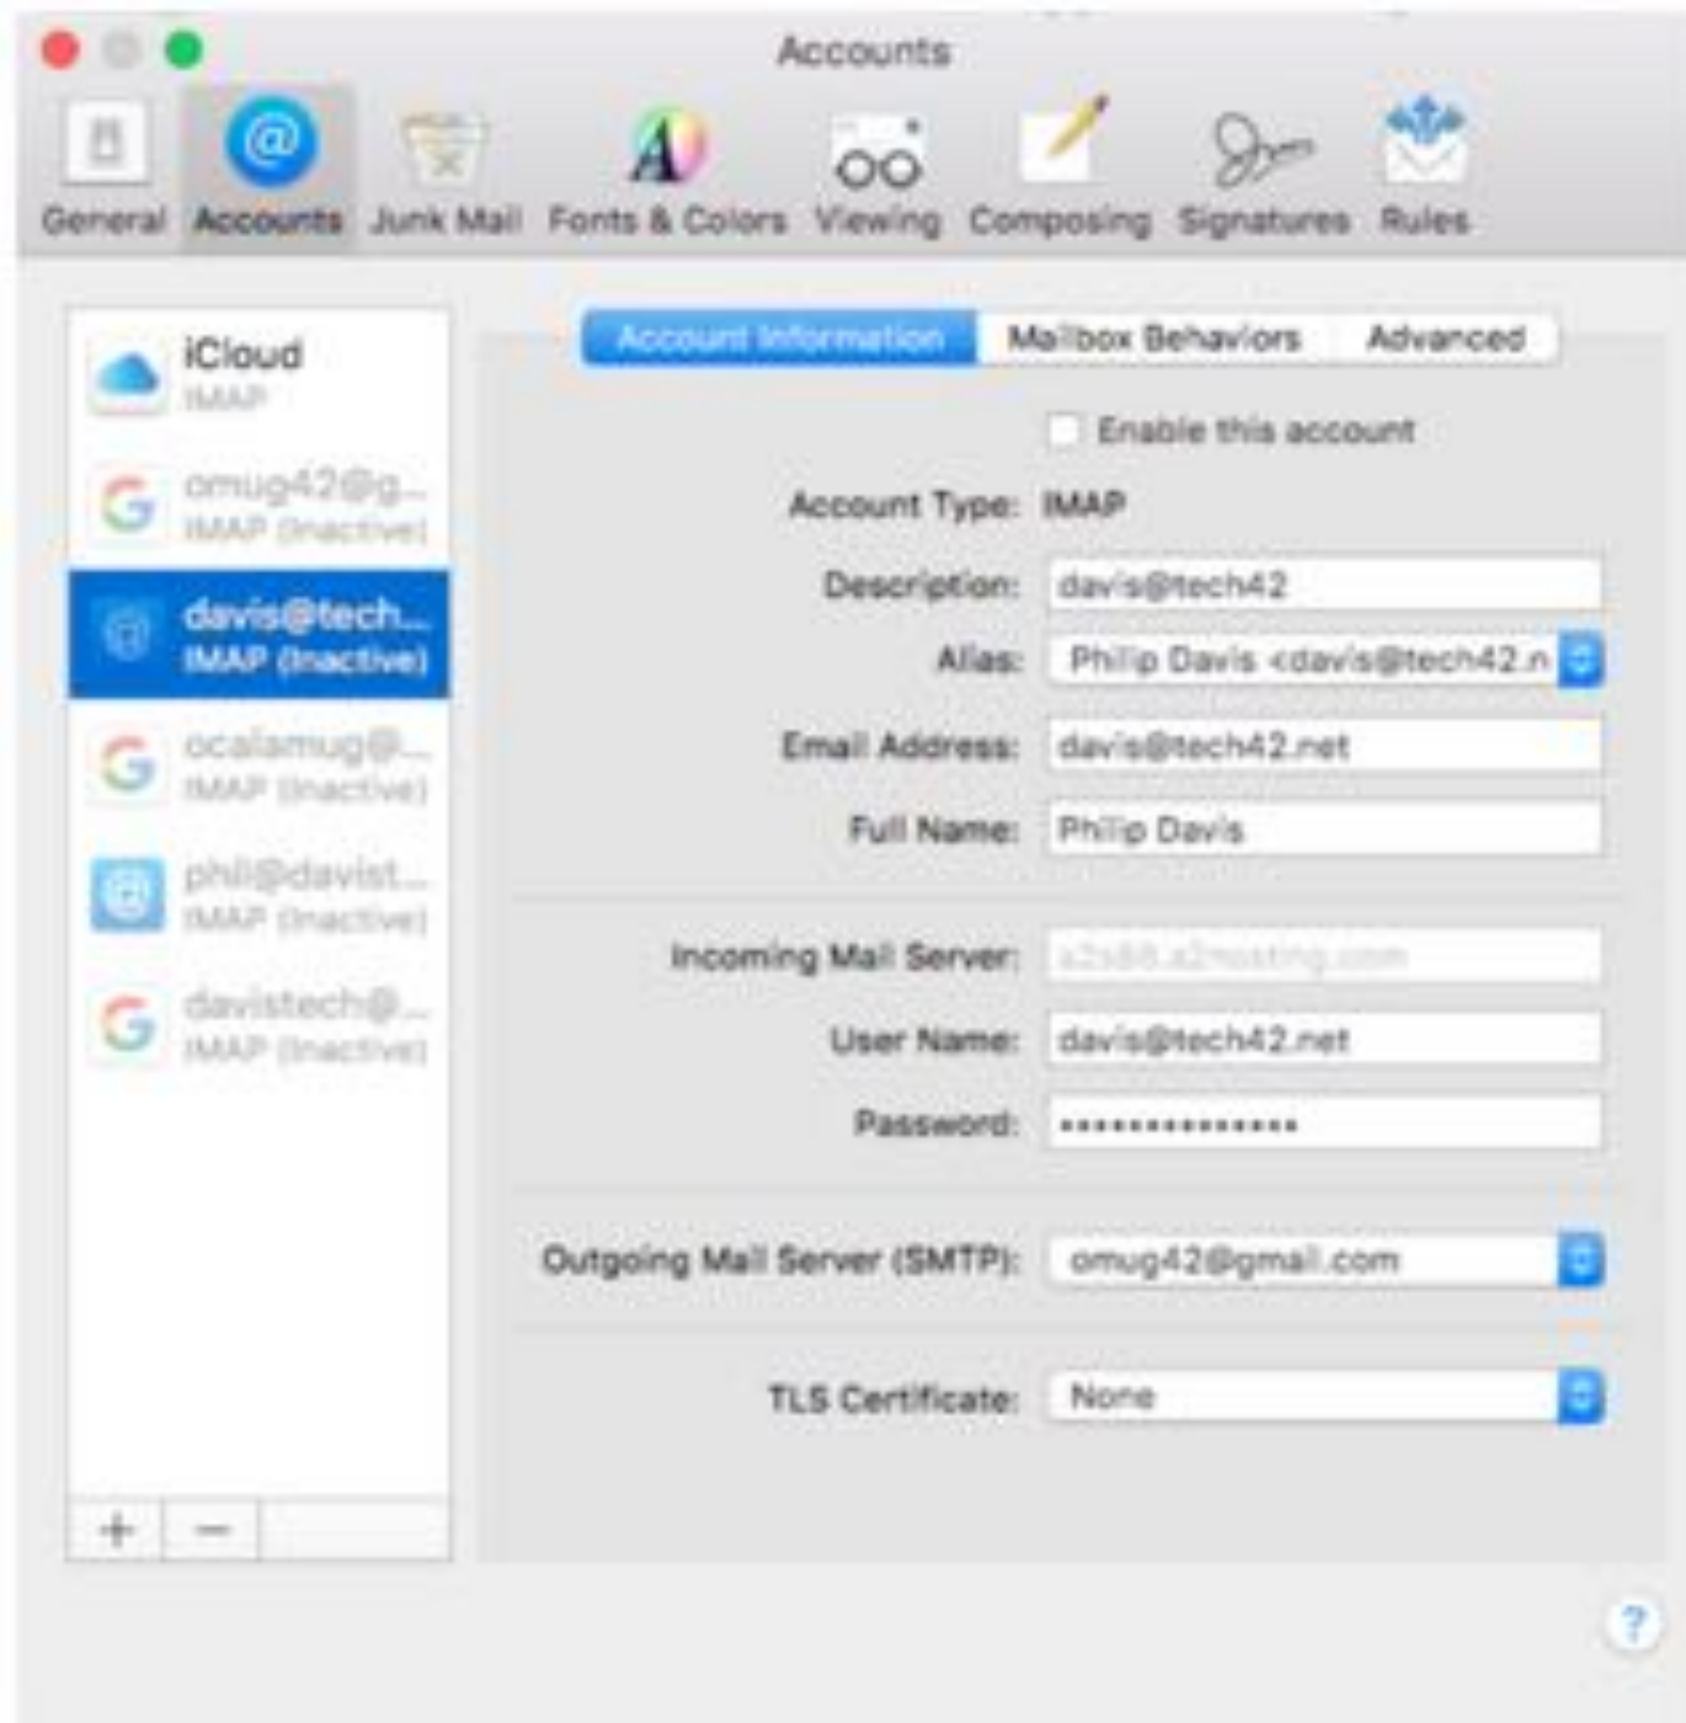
Accounts

General Accounts Junk Mail Fonts & Colors Viewing Composing Signatures Rules

iCloud
IMAP

omug42@g...
IMAP (Inactive)

davis@tech...
IMAP (Inactive)

ocalamug@...
IMAP (Inactive)

phil@davist...
IMAP (Inactive)

davistech@...
IMAP (Inactive)

+ −

Account Information Mailbox Behaviors Advanced

Enable this account

Account Type: IMAP

Description: davis@tech42

Alias: Philip Davis <davis@tech42.n

Email Address: davis@tech42.net

Full Name: Philip Davis

Incoming Mail Server: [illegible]

User Name: davis@tech42.net

Password: ••••••••••••••

Outgoing Mail Server (SMTP): omug42@gmail.com

TLS Certificate: None

?